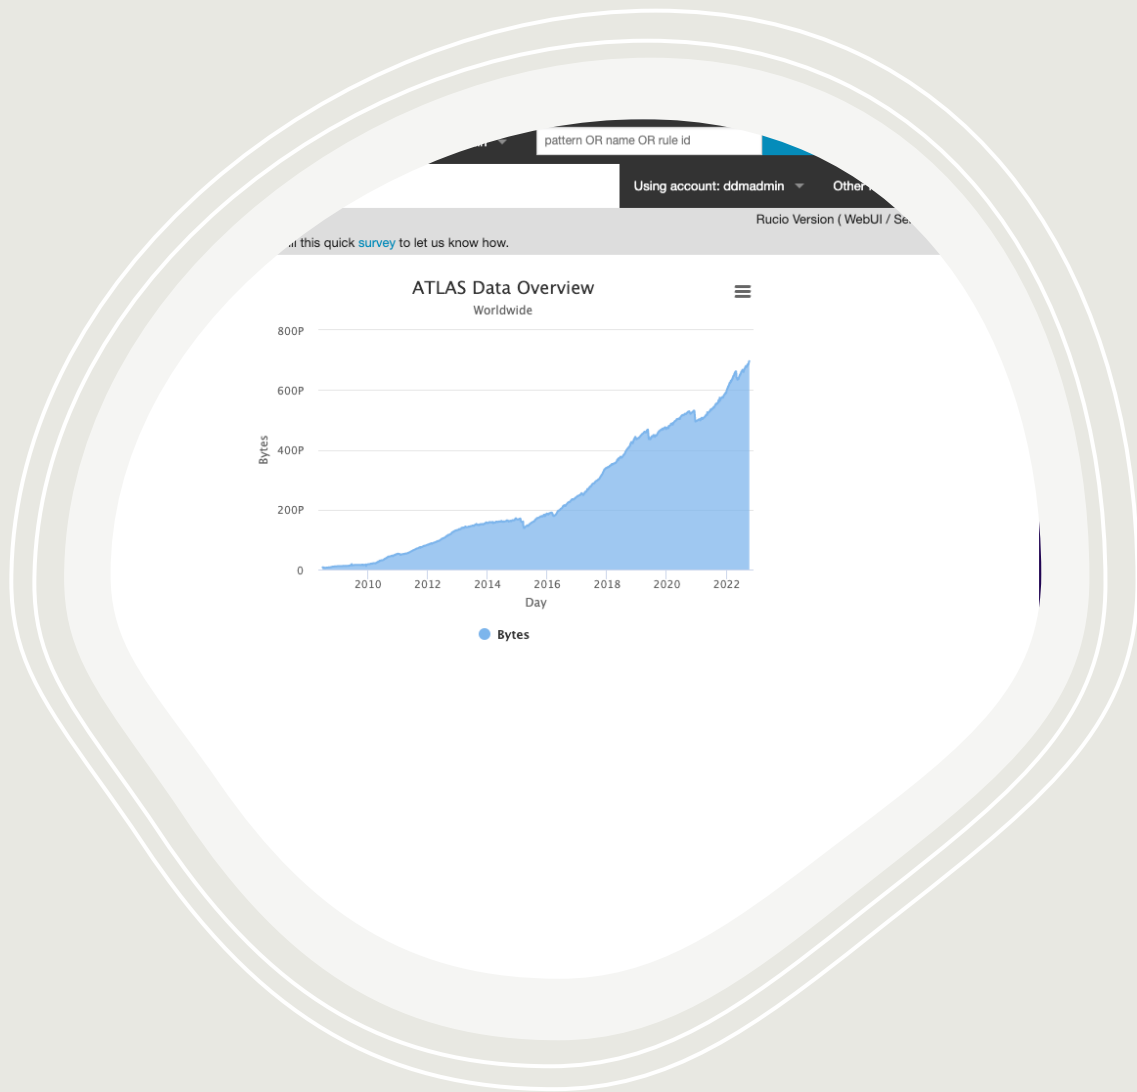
pattern OR name OR rule id

Using account: ddmadmin

Other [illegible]

Rucio Version ( WebUI / Se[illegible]

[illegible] this quick survey to let us know how.

ATLAS Data Overview

Worldwide

800P
600P
400P
200P
0

Bytes

2010 2012 2014 2016 2018 2020 2022

Day

Bytes